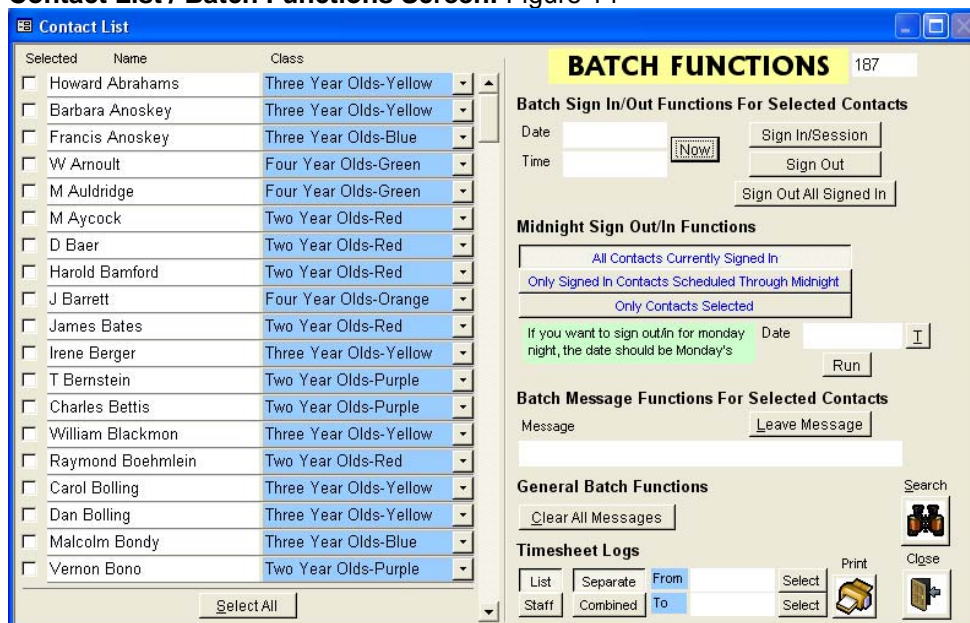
Contact List / Batch Functions Screen: Figure 11

Contact List

| Selected | Name | Class |
|---|---|---|
| ☐ | Howard Abrahams | Three Year Olds-Yellow |
| ☐ | Barbara Anoskey | Three Year Olds-Yellow |
| ☐ | Francis Anoskey | Three Year Olds-Blue |
| ☐ | W Arnoult | Four Year Olds-Green |
| ☐ | M Auldridge | Four Year Olds-Green |
| ☐ | M Aycock | Two Year Olds-Red |
| ☐ | D Baer | Two Year Olds-Red |
| ☐ | Harold Bamford | Two Year Olds-Red |
| ☐ | J Barrett | Four Year Olds-Orange |
| ☐ | James Bates | Two Year Olds-Red |
| ☐ | Irene Berger | Three Year Olds-Yellow |
| ☐ | T Bernstein | Two Year Olds-Purple |
| ☐ | Charles Bettis | Two Year Olds-Purple |
| ☐ | William Blackmon | Three Year Olds-Yellow |
| ☐ | Raymond Boehmlein | Two Year Olds-Red |
| ☐ | Carol Bolling | Three Year Olds-Yellow |
| ☐ | Dan Bolling | Three Year Olds-Yellow |
| ☐ | Malcolm Bondy | Three Year Olds-Blue |
| ☐ | Vernon Bono | Two Year Olds-Purple |

Select All

BATCH FUNCTIONS 187

Batch Sign In/Out Functions For Selected Contacts

Date
Time
Now
Sign In/Session
Sign Out
Sign Out All Signed In

Midnight Sign Out/In Functions

All Contacts Currently Signed In
Only Signed In Contacts Scheduled Through Midnight
Only Contacts Selected

If you want to sign out/in for monday night, the date should be Monday's
Date
T
Run

Batch Message Functions For Selected Contacts

Message
Leave Message

General Batch Functions

Clear All Messages

Search

Timesheet Logs

List
Staff
Separate
Combined
From
To
Select
Select
Print
Close